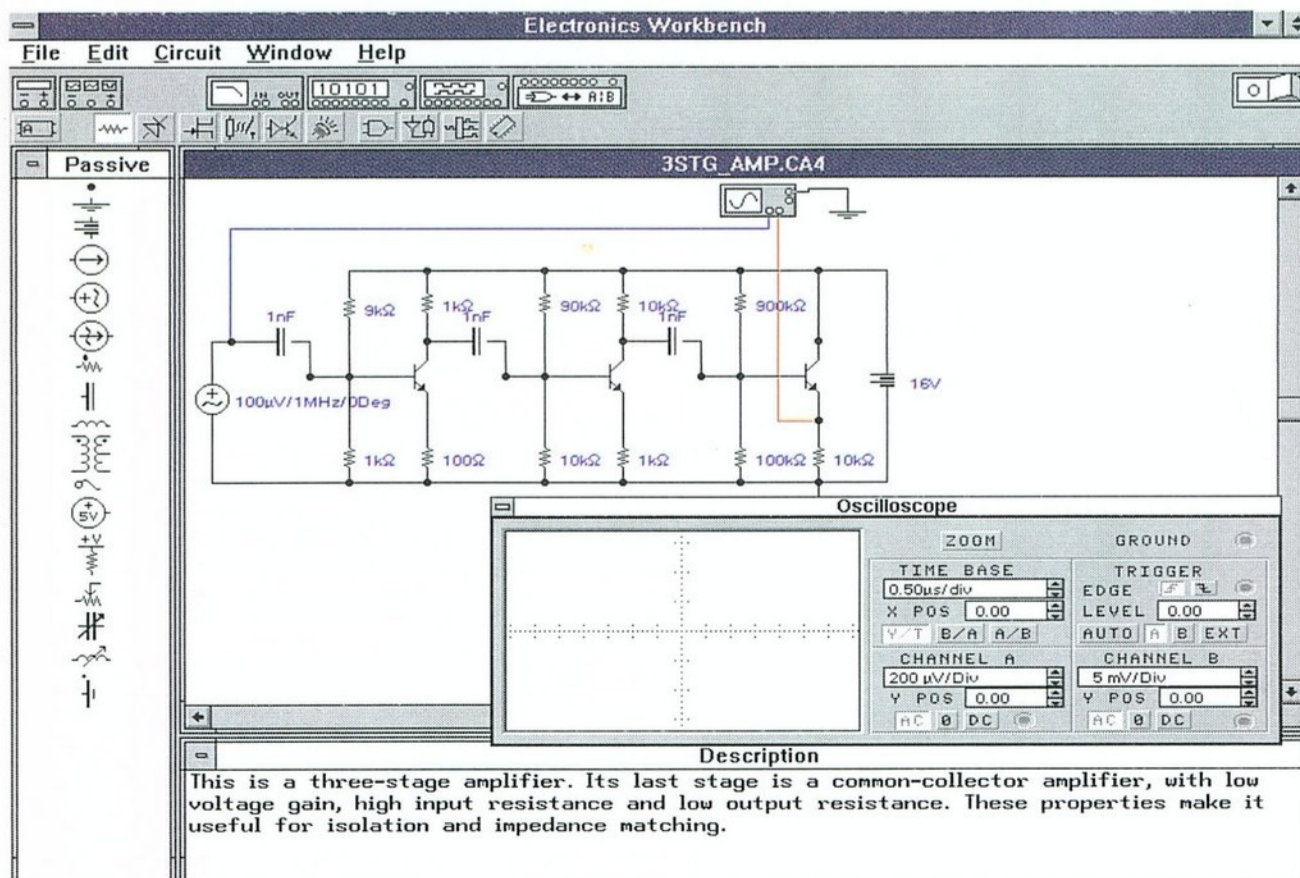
Electronics Workbench

File Edit Circuit Window Help

10101

A↔ A|B

Passive

5V

+V

3STG_AMP.CA4

1nF

9kΩ

1kΩ

1nF

90kΩ

10kΩ

1nF

900kΩ

16V

100µV/1MHz/0Deg

1kΩ

100Ω

10kΩ

1kΩ

100kΩ

10kΩ

Oscilloscope

ZOOM

GROUND

TIME BASE

0.50µs/div

X POS 0.00

Y/T B/A A/B

TRIGGER

EDGE

LEVEL 0.00

AUTO A B EXT

CHANNEL A

200 µV/Div

Y POS 0.00

AC 0 DC

CHANNEL B

5 mV/Div

Y POS 0.00

AC 0 DC

Description

This is a three-stage amplifier. Its last stage is a common-collector amplifier, with low voltage gain, high input resistance and low output resistance. These properties make it useful for isolation and impedance matching.